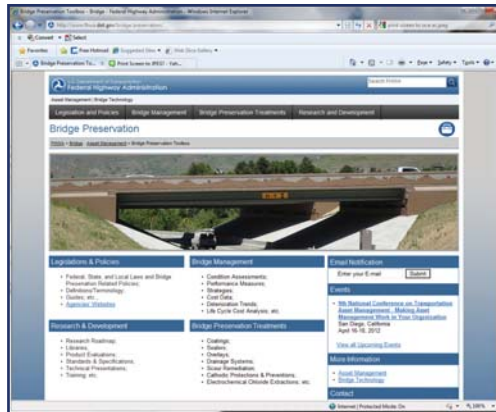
Bridge Preservation Toolbox - Bridge - Federal Highway Administration - Windows Internet Explorer

Convert Select

Favorites Free Hotmail Suggested Sites Web Slice Gallery

Bridge Preservation To... Print Screen to JPEG - Yah...

Page Safety Tools

U.S. Department of Transportation
Federal Highway Administration

Search FHWA

Asset Management | Bridge Technology

Legislation and Policies | Bridge Management | Bridge Preservation Treatments | Research and Development

Bridge Preservation

FHWA > Bridge > Asset Management > Bridge Preservation Toolbox

Legislations & Policies
• Federal, State, and Local Laws and Bridge Preservation Related Policies;
• Definitions/Terminology;
• Guides; etc.;
• Agencies' Websites

Bridge Management
• Condition Assessments;
• Performance Measures;
• Strategies;
• Cost Data;
• Deterioration Trends;
• Life Cycle Cost Analysis; etc.

Email Notification
Enter your E-mail
Submit

Events
• 9th National Conference on Transportation Asset Management - Making Asset Management Work in Your Organization
San Diego, California
April 16-18, 2012

View all Upcoming Events

Research & Development
• Research Roadmap;
• Libraries;
• Product Evaluations;
• Standards & Specifications;
• Technical Presentations;
• Training; etc.

Bridge Preservation Treatments
• Coatings;
• Sealers;
• Overlays;
• Drainage Systems;
• Scour Remediation;
• Cathodic Protections & Preventions;
• Electrochemical Chloride Extractions; etc.

More Information
• Asset Management
• Bridge Technology

Contact

Internet | Protected Mode: On
100%